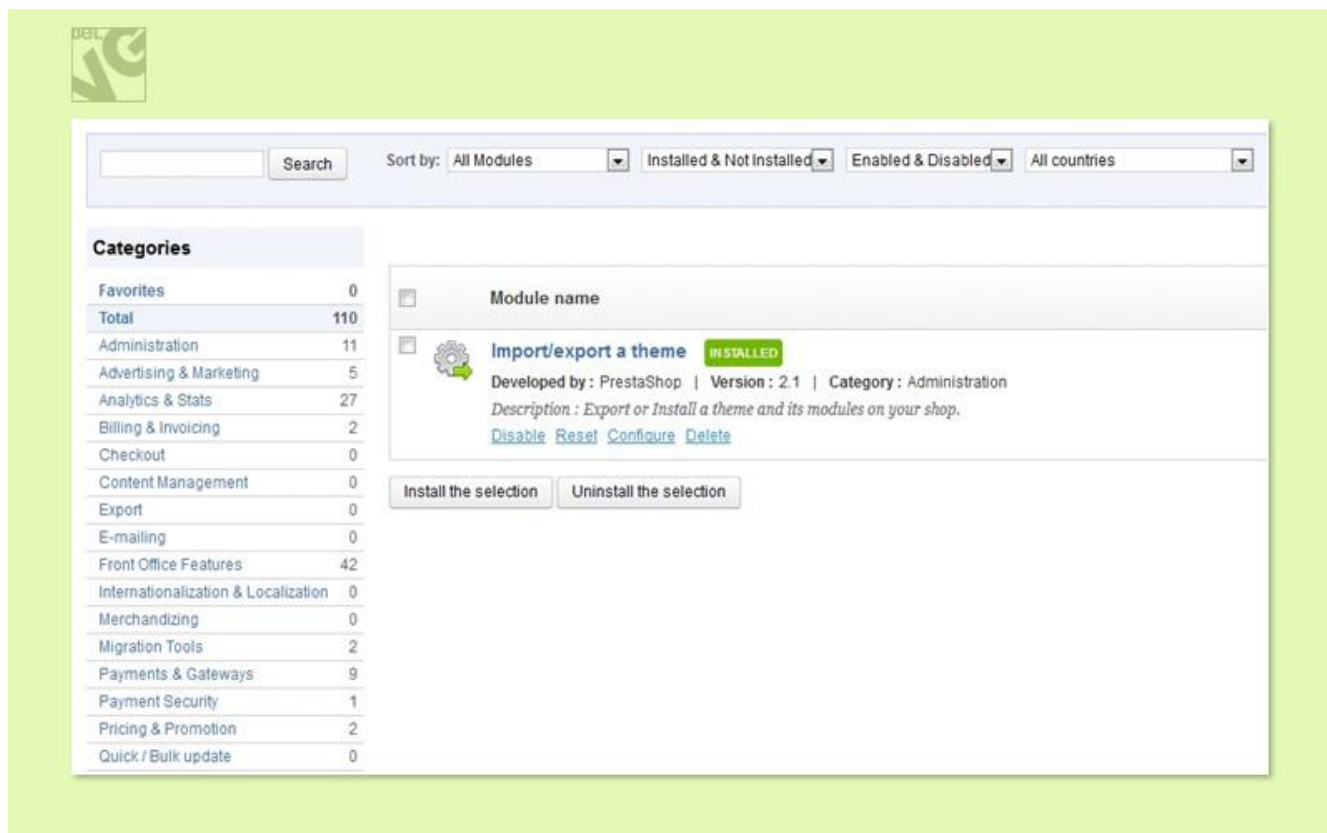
Search

Sort by: All Modules | Installed & Not Installed | Enabled & Disabled | All countries

Categories

| | |
|---|---|
| Favorites | 0 |
| Total | 110 |
| Administration | 11 |
| Advertising & Marketing | 5 |
| Analytics & Stats | 27 |
| Billing & Invoicing | 2 |
| Checkout | 0 |
| Content Management | 0 |
| Export | 0 |
| E-mailing | 0 |
| Front Office Features | 42 |
| Internationalization & Localization | 0 |
| Merchandizing | 0 |
| Migration Tools | 2 |
| Payments & Gateways | 9 |
| Payment Security | 1 |
| Pricing & Promotion | 2 |
| Quick / Bulk update | 0 |

Module name

Import/export a theme INSTALLED

Developed by : PrestaShop | Version : 2.1 | Category : Administration

Description : Export or Install a theme and its modules on your shop.

Disable Reset Configure Delete

Install the selection Uninstall the selection